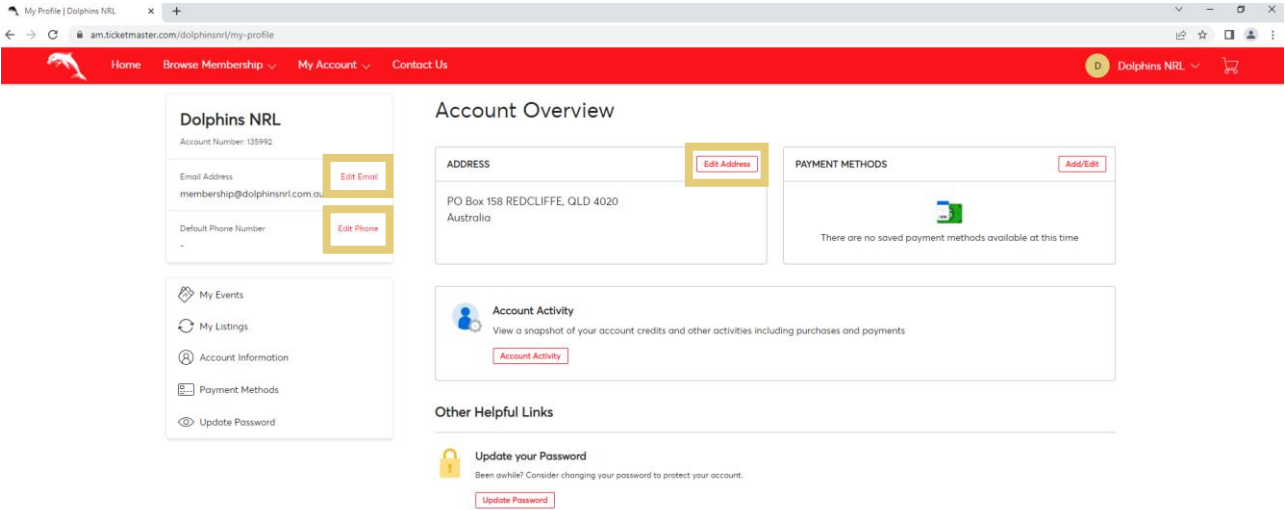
My Profile | Dolphins NRL ×

am.ticketmaster.com/dolphinsnrl/my-profile

Home Browse Membership My Account Contact Us D Dolphins NRL

Dolphins NRL
Account Number: 135992

Email Address
membership@dolphinsnrl.com.au
Edit Email

Default Phone Number
-
Edit Phone

My Events
My Listings
Account Information
Payment Methods
Update Password

Account Overview

ADDRESS
Edit Address
PO Box 158 REDCLIFFE, QLD 4020
Australia

PAYMENT METHODS
Add/Edit
There are no saved payment methods available at this time

Account Activity
View a snapshot of your account credits and other activities including purchases and payments
Account Activity

Other Helpful Links

Update your Password
Been awhile? Consider changing your password to protect your account.
Update Password